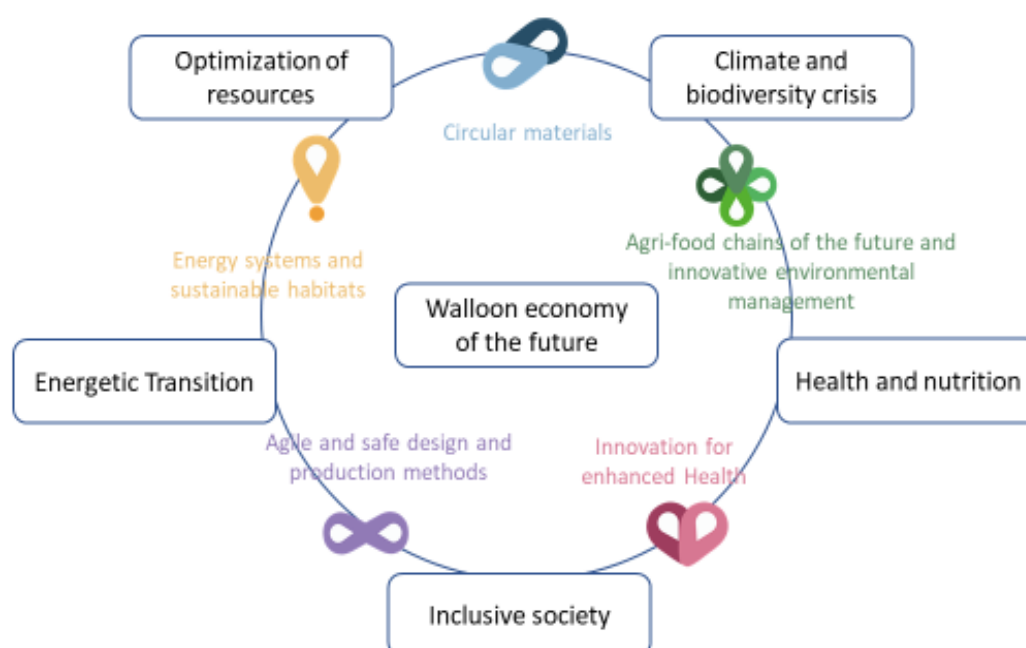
Optimization of resources

Circular materials

Climate and biodiversity crisis

Energy systems and sustainable habitats

Agri-food chains of the future and innovative environmental management

Walloon economy of the future

Energetic Transition

Health and nutrition

Agile and safe design and production methods

Innovation for enhanced Health

Inclusive society